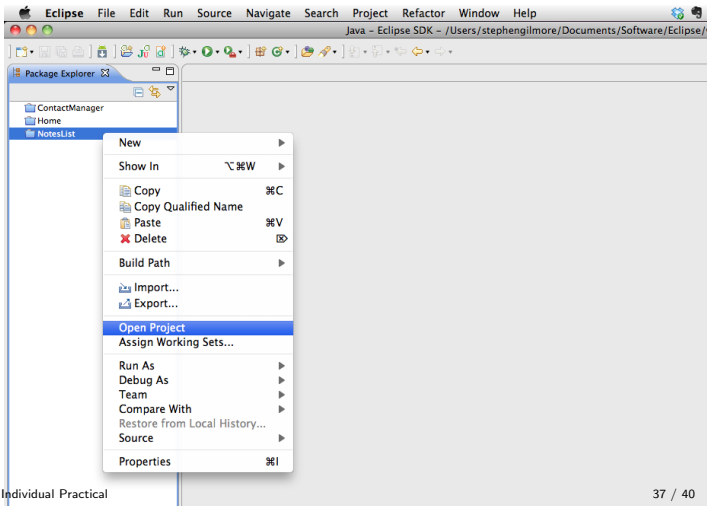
Eclipse File Edit Run Source Navigate Search Project Refactor Window Help

Java - Eclipse SDK - /Users/stephengilmore/Documents/Software/Eclipse/

Package Explorer

ContactManager
Home
NotesList

New
Show In ⌥⌘W
Copy ⌘C
Copy Qualified Name
Paste ⌘V
Delete
Build Path
Import...
Export...
Open Project
Assign Working Sets...
Run As
Debug As
Team
Compare With
Restore from Local History...
Source
Properties ⌘I

Individual Practical

37 / 40